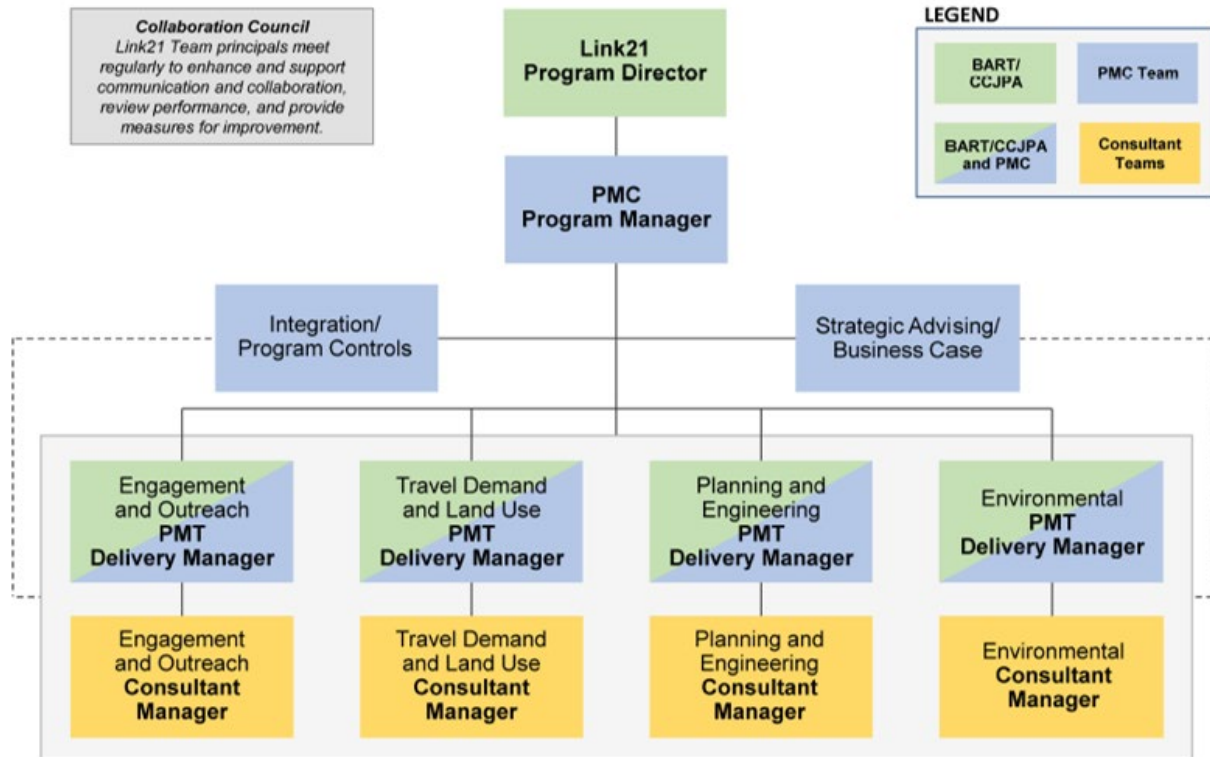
Collaboration Council
Link21 Team principals meet regularly to enhance and support communication and collaboration, review performance, and provide measures for improvement.

Link21
Program Director

LEGEND

BART/
CCJPA

PMC Team

BART/CCJPA and PMC

Consultant Teams

PMC
Program Manager

Integration/
Program Controls

Strategic Advising/
Business Case

Engagement and Outreach
PMT
Delivery Manager

Travel Demand and Land Use
PMT
Delivery Manager

Planning and Engineering
PMT
Delivery Manager

Environmental
PMT
Delivery Manager

Engagement and Outreach
Consultant
Manager

Travel Demand and Land Use
Consultant
Manager

Planning and Engineering
Consultant
Manager

Environmental
Consultant
Manager